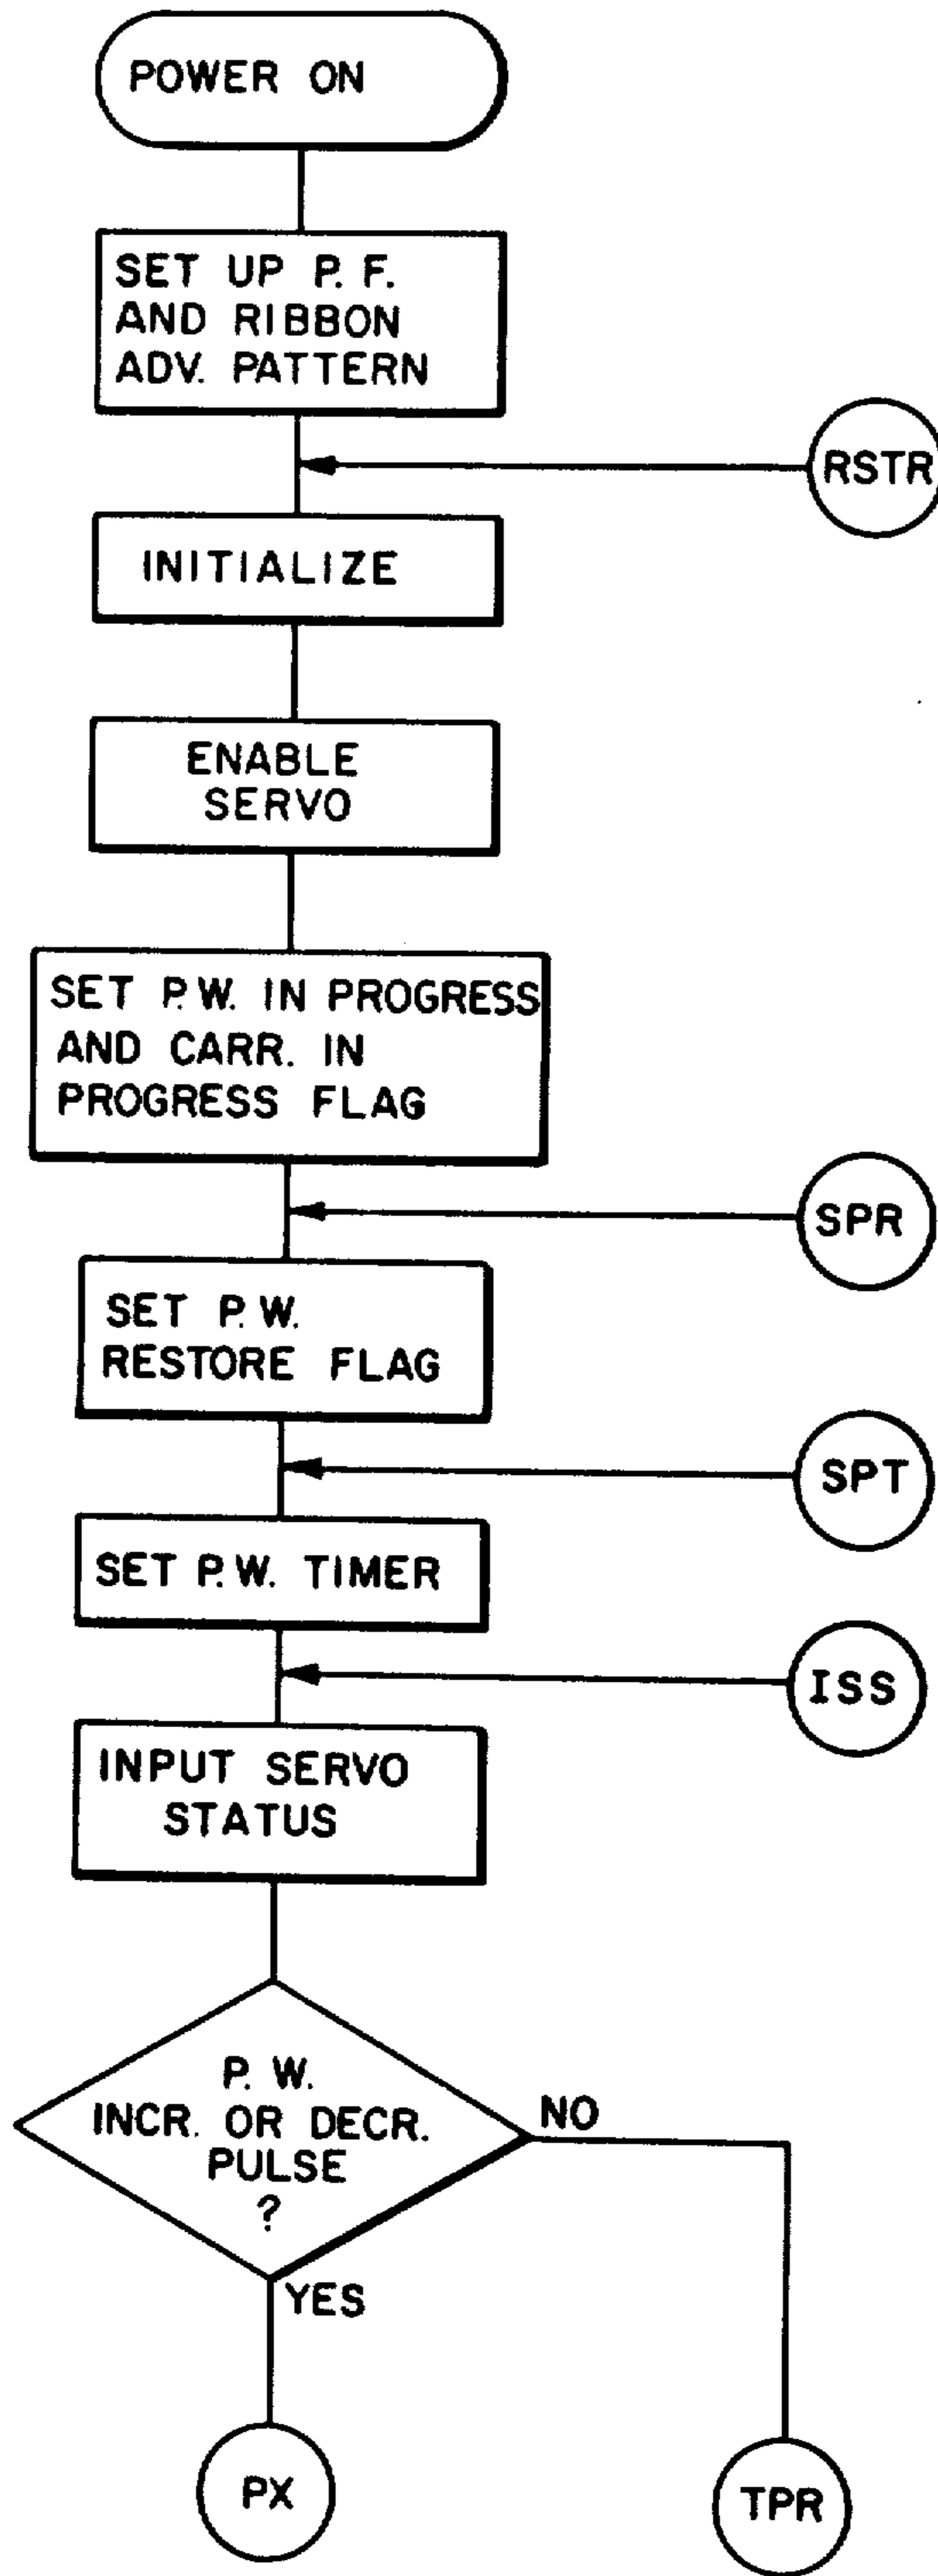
POWER ON

SET UP P. F. AND RIBBON ADV. PATTERN

RSTR

INITIALIZE

ENABLE SERVO

SET P.W. IN PROGRESS AND CARR. IN PROGRESS FLAG

SPR

SET P.W. RESTORE FLAG

SPT

SET P.W. TIMER

ISS

INPUT SERVO STATUS

P. W. INCR. OR DECR. PULSE ?

NO

YES

PX

TPR